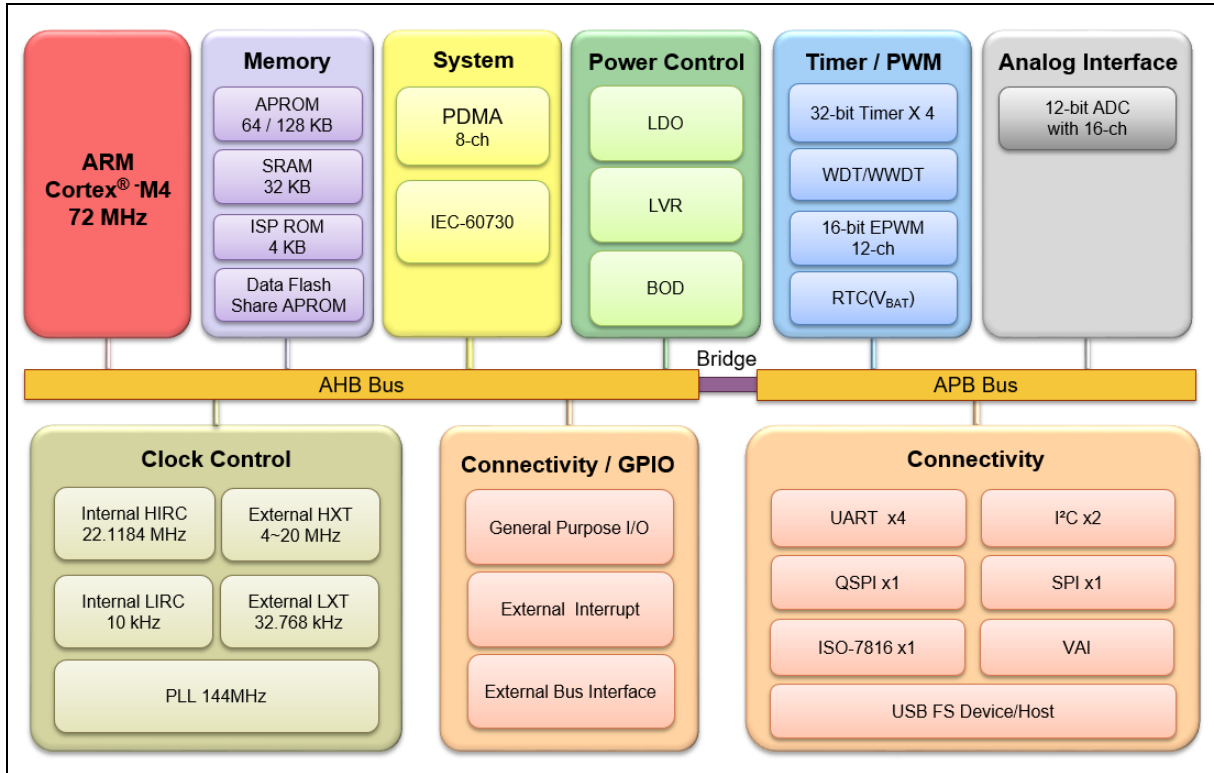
ARM
Cortex$^{®}$-M4
72 MHz

Memory

APROM
64 / 128 KB

SRAM
32 KB

ISP ROM
4 KB

Data Flash
Share APROM

System

PDMA
8-ch

IEC-60730

Power Control

LDO

LVR

BOD

Timer / PWM

32-bit Timer X 4

WDT/WWDT

16-bit EPWM
12-ch

RTC($V_{BAT}$)

Analog Interface

12-bit ADC
with 16-ch

Bridge

AHB Bus

APB Bus

Clock Control

Internal HIRC
22.1184 MHz

External HXT
4~20 MHz

Internal LIRC
10 kHz

External LXT
32.768 kHz

PLL 144MHz

Connectivity / GPIO

General Purpose I/O

External Interrupt

External Bus Interface

Connectivity

UART x4

I²C x2

QSPI x1

SPI x1

ISO-7816 x1

VAI

USB FS Device/Host